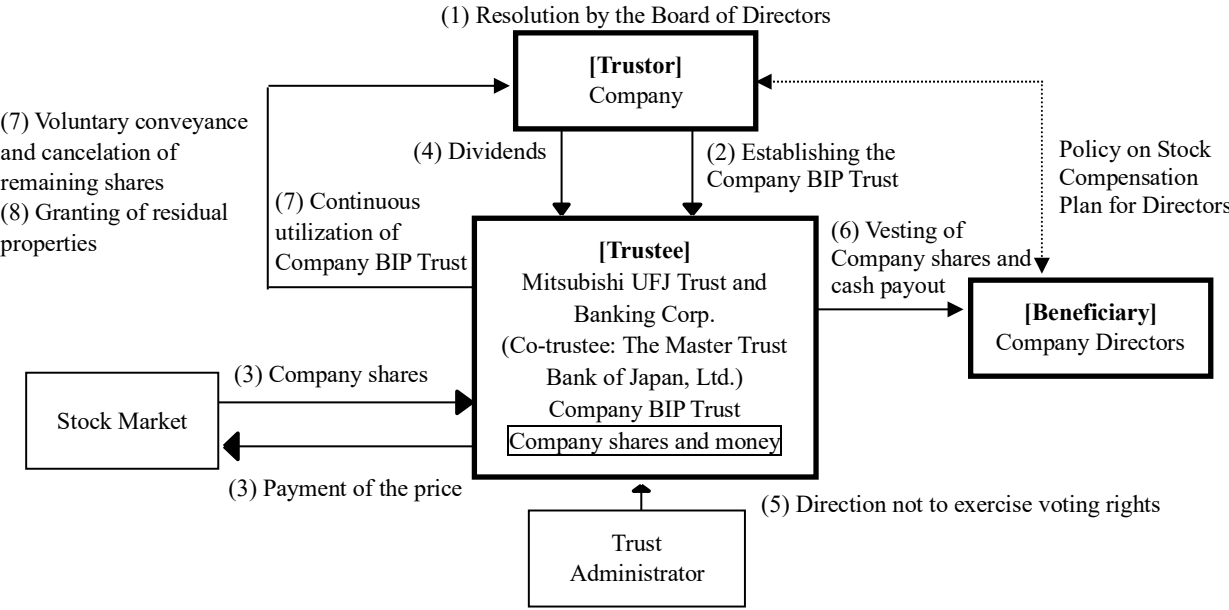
(1) Resolution by the Board of Directors

[Trustor]
Company

(7) Voluntary conveyance and cancelation of remaining shares
(8) Granting of residual properties

(4) Dividends

(2) Establishing the Company BIP Trust

Policy on Stock Compensation Plan for Directors

(7) Continuous utilization of Company BIP Trust

[Trustee]
Mitsubishi UFJ Trust and Banking Corp.
(Co-trustee: The Master Trust Bank of Japan, Ltd.)
Company BIP Trust
Company shares and money

(6) Vesting of Company shares and cash payout

[Beneficiary]
Company Directors

(3) Company shares

Stock Market

(3) Payment of the price

(5) Direction not to exercise voting rights

Trust Administrator